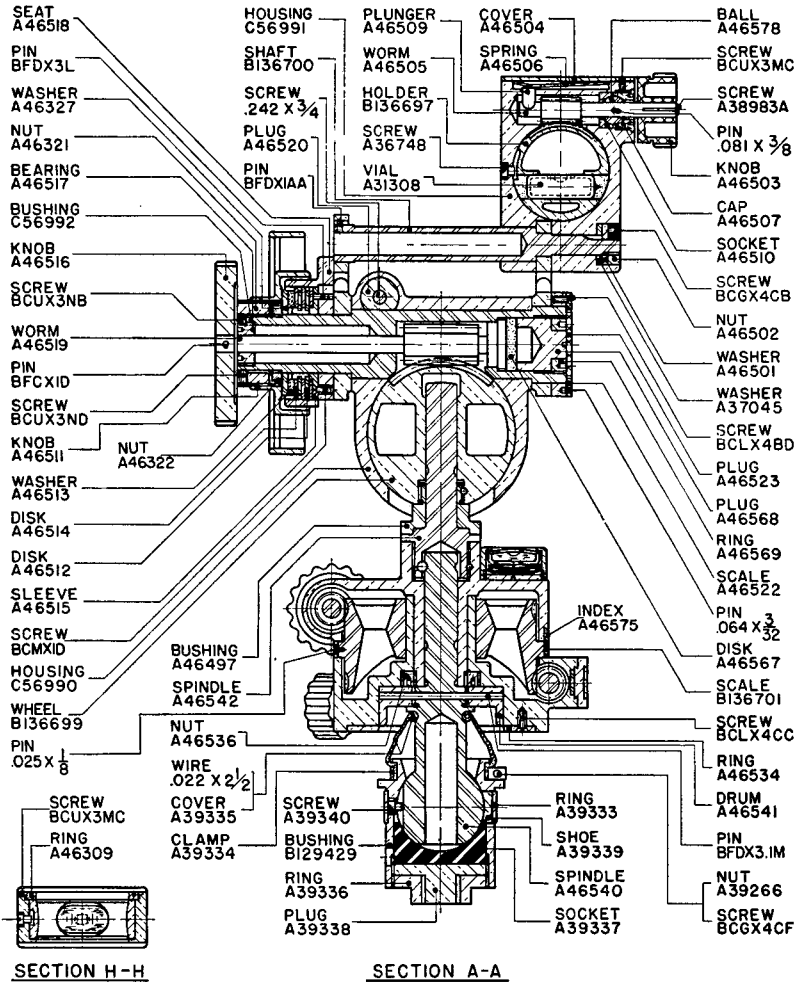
SEAT
A46518

PIN
BFDX3L

WASHER
A46327

NUT
A46321

BEARING
A46517

BUSHING
C56992

KNOB
A46516

SCREW
BCUX3NB

WORM
A46519

PIN
BFCX1D

SCREW
BCUX3ND

KNOB
A46511

NUT
A46322

WASHER
A46513

DISK
A46514

DISK
A46512

SLEEVE
A46515

SCREW
BCMX1D

HOUSING
C56990

WHEEL
B136699

PIN
.025 X $\frac{1}{8}$

HOUSING
C56991

SHAFT
B136700

SCREW
.242 X $\frac{3}{4}$

PLUG
A46520

PIN
BFDX1AA

PLUNGER
A46509

WORM
A46505

HOLDER
B136697

SCREW
A36748

VIAL
A31308

COVER
A46504

SPRING
A46506

BALL
A46578

SCREW
BCUX3MC

SCREW
A38983A

PIN
.081 X $\frac{3}{8}$

KNOB
A46503

CAP
A46507

SOCKET
A46510

SCREW
BCGX4CB

NUT
A46502

WASHER
A46501

WASHER
A37045

SCREW
BCLX4BD

PLUG
A46523

PLUG
A46568

RING
A46569

SCALE
A46522

PIN
.064 X $\frac{3}{32}$

DISK
A46567

SCALE
B136701

INDEX
A46575

BUSHING
A46497

SPINDLE
A46542

NUT
A46536

WIRE
.022 X $2\frac{1}{2}$

COVER
A39335

CLAMP
A39334

SCREW
A39340

BUSHING
B129429

RING
A39336

PLUG
A39338

RING
A39333

SHOE
A39339

SPINDLE
A46540

SOCKET
A39337

SCREW
BCLX4CC

RING
A46534

DRUM
A46541

PIN
BFDX3.1M

NUT
A39266

SCREW
BCGX4CF

SCREW
BCUX3MC

RING
A46309

SECTION H-H

SECTION A-A